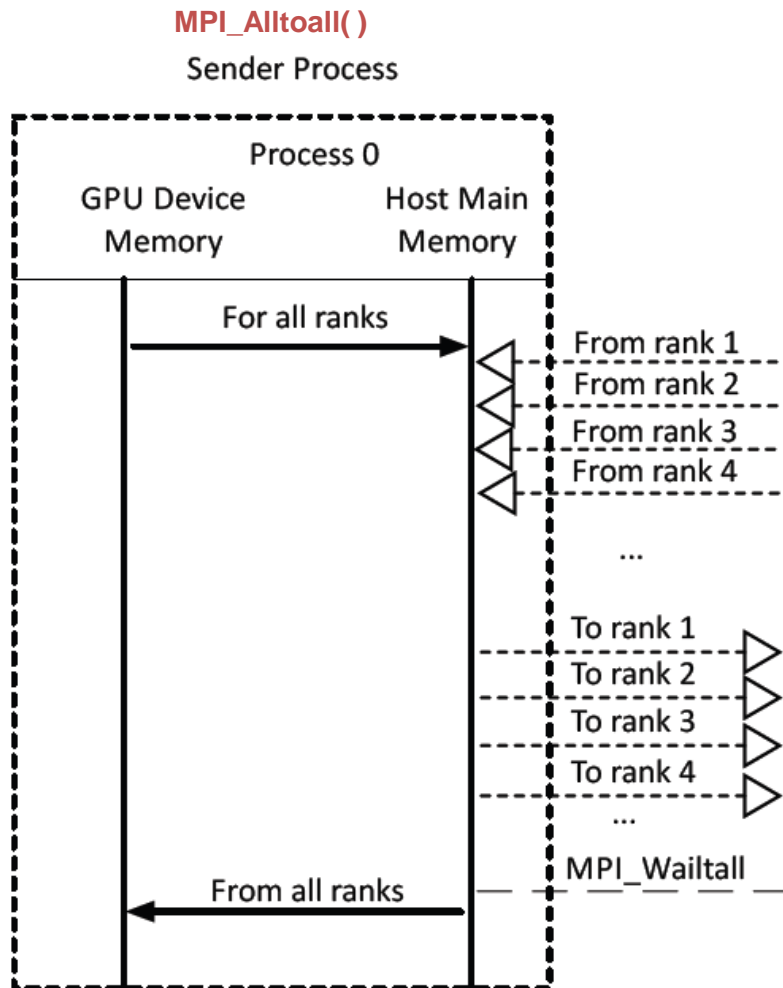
MPI_Alltoall( )
Sender Process

Process 0
GPU Device Memory
Host Main Memory

For all ranks

From rank 1
From rank 2
From rank 3
From rank 4
...

To rank 1
To rank 2
To rank 3
To rank 4
...

MPI_Waitall

From all ranks